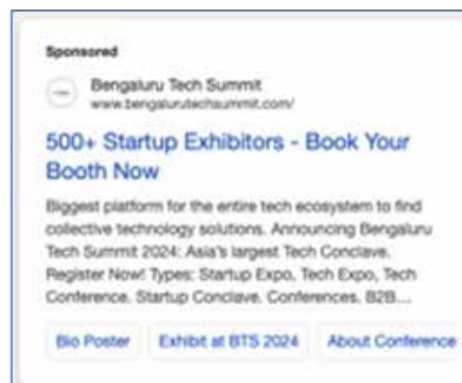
Sponsored

Bengaluru Tech Summit
www.bengalurutechsummit.com/

500+ Startup Exhibitors - Book Your Booth Now

Biggest platform for the entire tech ecosystem to find collective technology solutions. Announcing Bengaluru Tech Summit 2024: Asia's largest Tech Conclave. Register Now! Types: Startup Expo, Tech Expo, Tech Conference, Startup Conclave, Conferences, B2B...

Bio Poster | Exhibit at BTS 2024 | About Conference